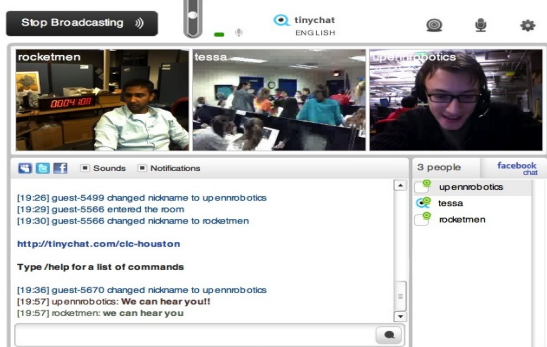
Stop Broadcasting

tinychat
ENGLISH

rocketmen
tessa
upennrobotics

00:04:11.58

Sounds Notifications

[19:26] guest-5499 changed nickname to upennrobotics
[19:29] guest-5566 entered the room
[19:30] guest-5566 changed nickname to rocketmen

http://tinychat.com/clc-houston

Type /help for a list of commands

[19:36] guest-5670 changed nickname to upennrobotics
[19:57] upennrobotics: We can hear you!!
[19:57] rocketmen: we can hear you

3 people
facebook chat
upennrobotics
tessa
rocketmen